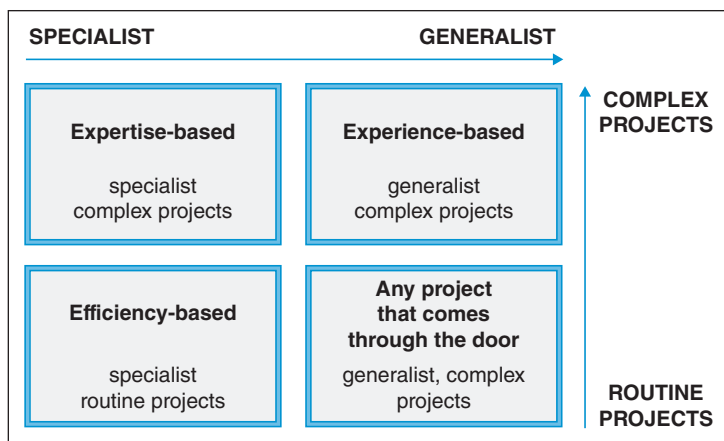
SPECIALIST GENERALIST

COMPLEX PROJECTS

**Expertise-based**

specialist complex projects

**Experience-based**

generalist complex projects

**Efficiency-based**

specialist routine projects

**Any project that comes through the door**

generalist, complex projects

ROUTINE PROJECTS